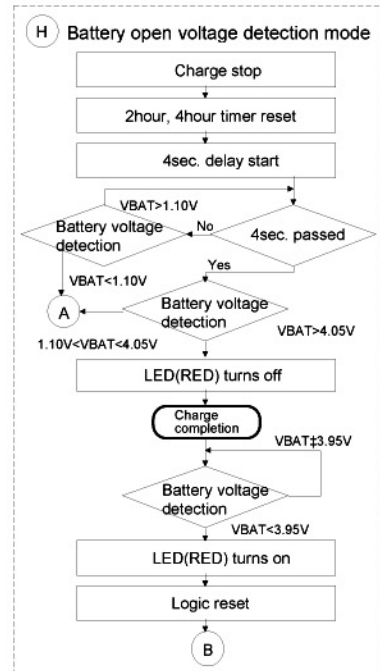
H Battery open voltage detection mode

Charge stop

2hour, 4hour timer reset

4sec. delay start

VBAT>1.10V

Battery voltage detection

No

4sec. passed

VBAT<1.10V

Yes

A

Battery voltage detection

VBAT>4.05V

1.10V<VBAT<4.05V

LED(RED) turns off

Charge completion

VBAT‡3.95V

Battery voltage detection

VBAT<3.95V

LED(RED) turns on

Logic reset

B